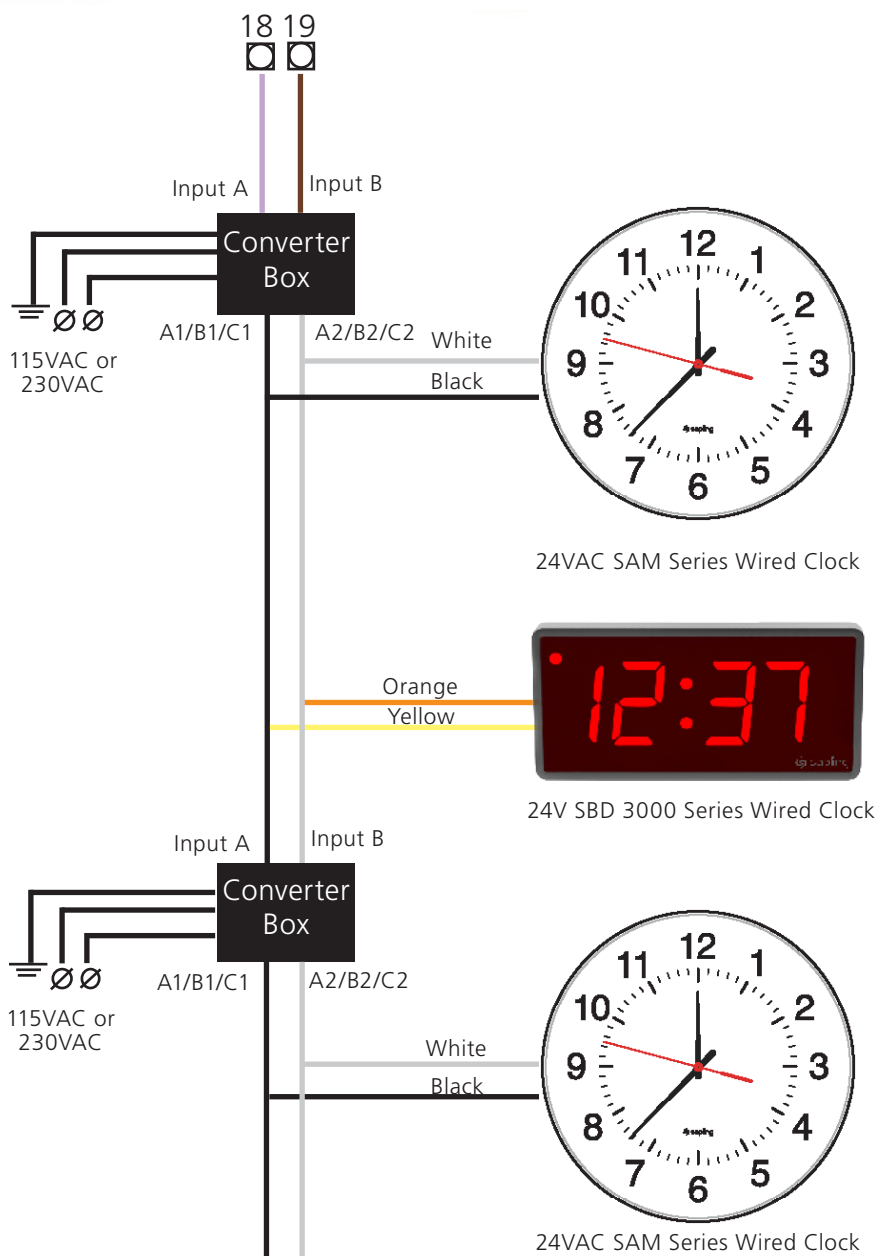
18 19

Input A

Input B

Converter Box

115VAC or 230VAC

A1/B1/C1

A2/B2/C2

White

Black

12 1 2 3 4 5 6 7 8 9 10 11

sapling

24VAC SAM Series Wired Clock

Orange

Yellow

12:37

sapling

24V SBD 3000 Series Wired Clock

Input A

Input B

Converter Box

115VAC or 230VAC

A1/B1/C1

A2/B2/C2

White

Black

12 1 2 3 4 5 6 7 8 9 10 11

sapling

24VAC SAM Series Wired Clock